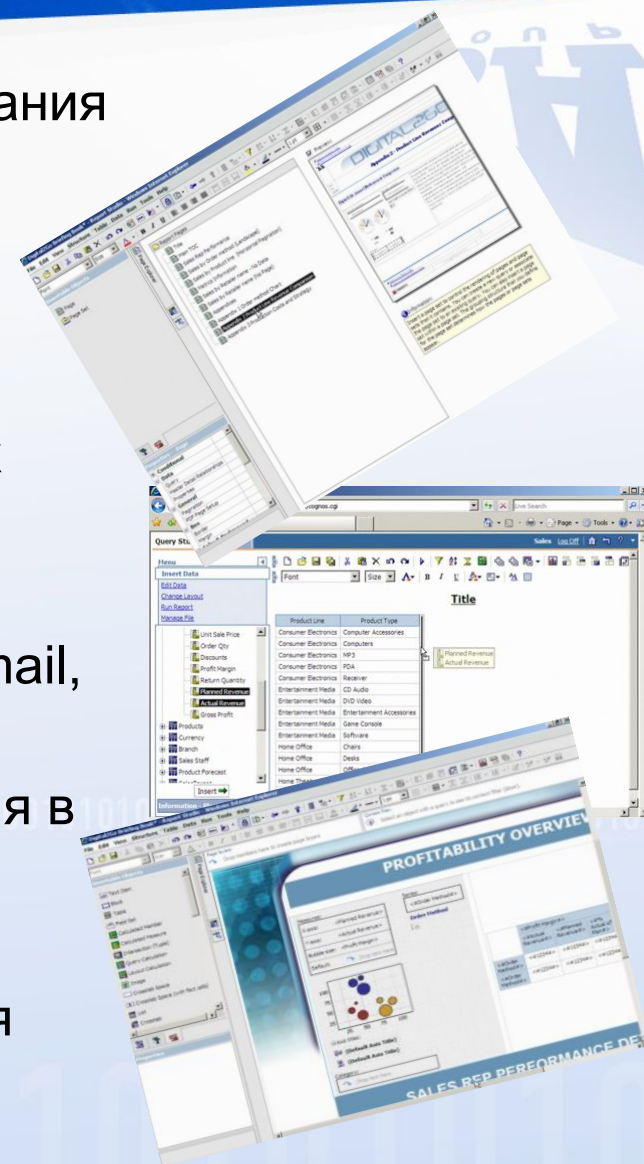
ания

ail,

я в

я

Query Studio

Sales Log Off

Menu

Insert Data

Edit Data

Change Layout

Run Report

Manage File

Font

Size

Title

Unit Sale Price

Order Qty

Discounts

Profit Margin

Return Quantity

Planned Revenue

Actual Revenue

Gross Profit

Products

Currency

Branch

Sales Staff

Product Forecast

Insert

| Product Line | Product Type |
|---|---|
| Consumer Electronics | Computer Accessories |
| Consumer Electronics | Computers |
| Consumer Electronics | MP3 |
| Consumer Electronics | PDA |
| Consumer Electronics | Receiver |
| Entertainment Media | CD Audio |
| Entertainment Media | DVD Video |
| Entertainment Media | Entertainment Accessories |
| Entertainment Media | Game Console |
| Entertainment Media | Software |
| Home Office | Chairs |
| Home Office | Desks |
| Home Office | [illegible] |

Planned Revenue

Actual Revenue

Live Search

Page

Tools

PROFITABILITY OVERVIEW

SALES REP PERFORMANCE

Order Method

(Default Axis Title)